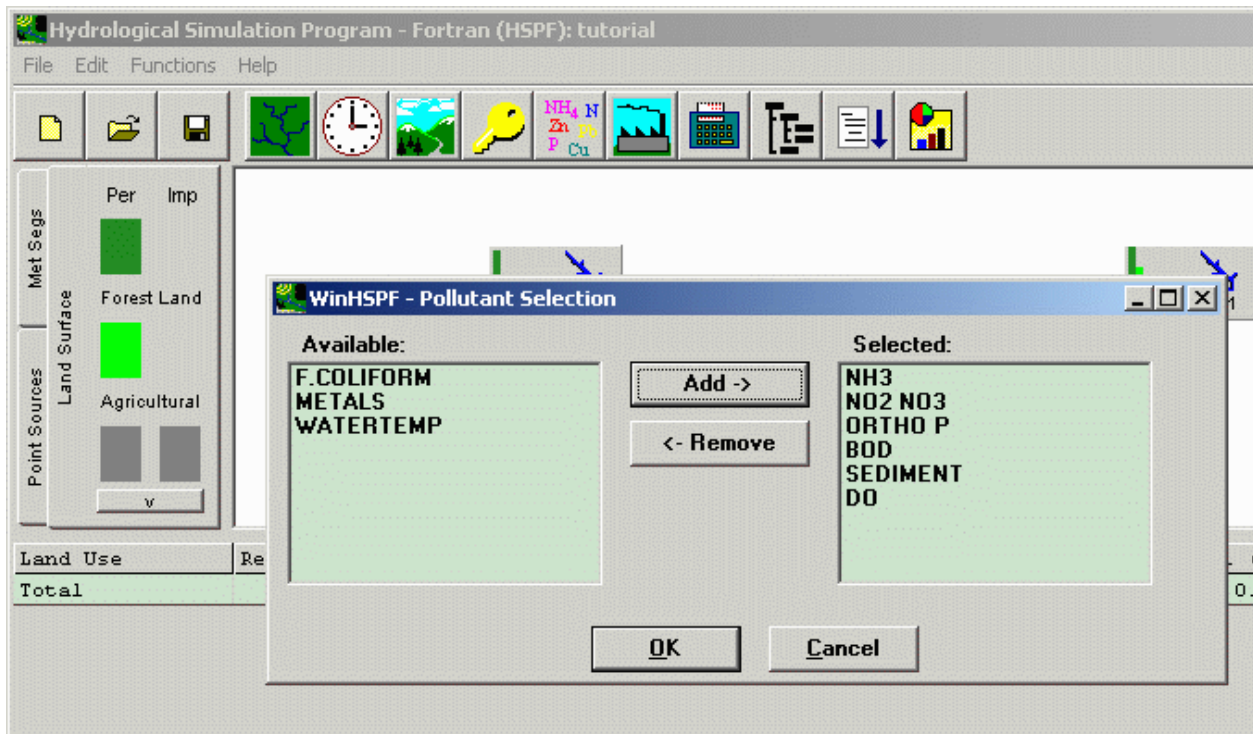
Hydrological Simulation Program - Fortran (HSPF): tutorial

File Edit Functions Help

$NH_4$ N Zn Pb P Cu

Met Segs

Land Surface

Point Sources

Per Imp

Forest Land

Agricultural

v

Land Use

Re

Total

WinHSPF - Pollutant Selection

Available:

F.COLIFORM
METALS
WATERTEMP

Add ->

<- Remove

Selected:

NH3
NO2 NO3
ORTHO P
BOD
SEDIMENT
DO

OK

Cancel